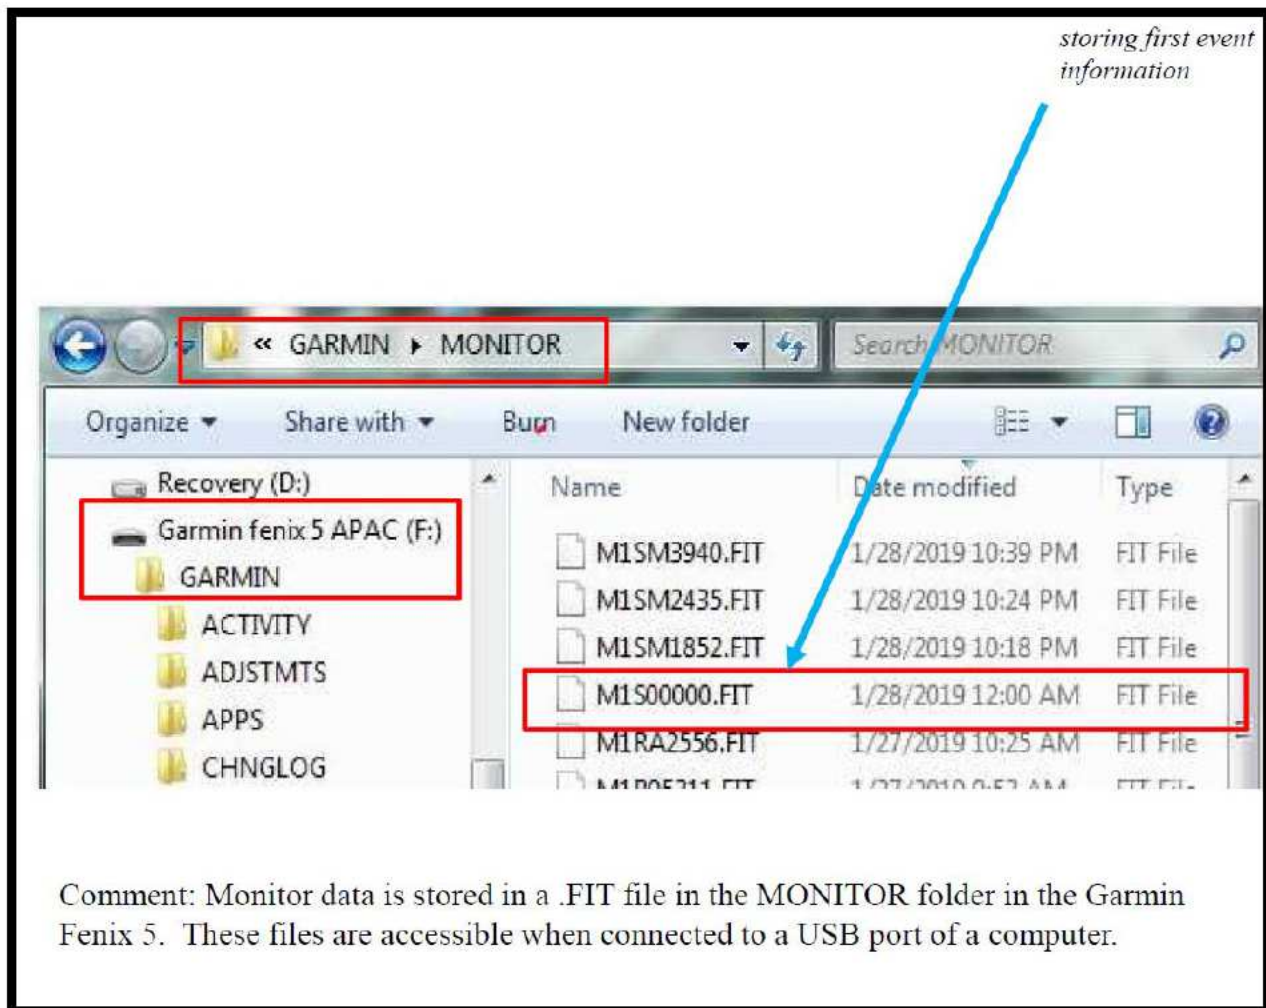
storing first event information

« GARMIN ▸ MONITOR

Search MONITOR

Organize ▾ Share with ▾ Burn New folder

Recovery (D:)
Garmin fenix 5 APAC (F:)
GARMIN
ACTIVITY
ADJSTMTS
APPS
CHNGLOG

| Name | Date modified | Type |
|---|---|---|
| M1SM3940.FIT | 1/28/2019 10:39 PM | FIT File |
| M1SM2435.FIT | 1/28/2019 10:24 PM | FIT File |
| M1SM1852.FIT | 1/28/2019 10:18 PM | FIT File |
| M1S00000.FIT | 1/28/2019 12:00 AM | FIT File |
| M1RA2556.FIT | 1/27/2019 10:25 AM | FIT File |
| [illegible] | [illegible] | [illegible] |

Comment: Monitor data is stored in a .FIT file in the MONITOR folder in the Garmin Fenix 5. These files are accessible when connected to a USB port of a computer.